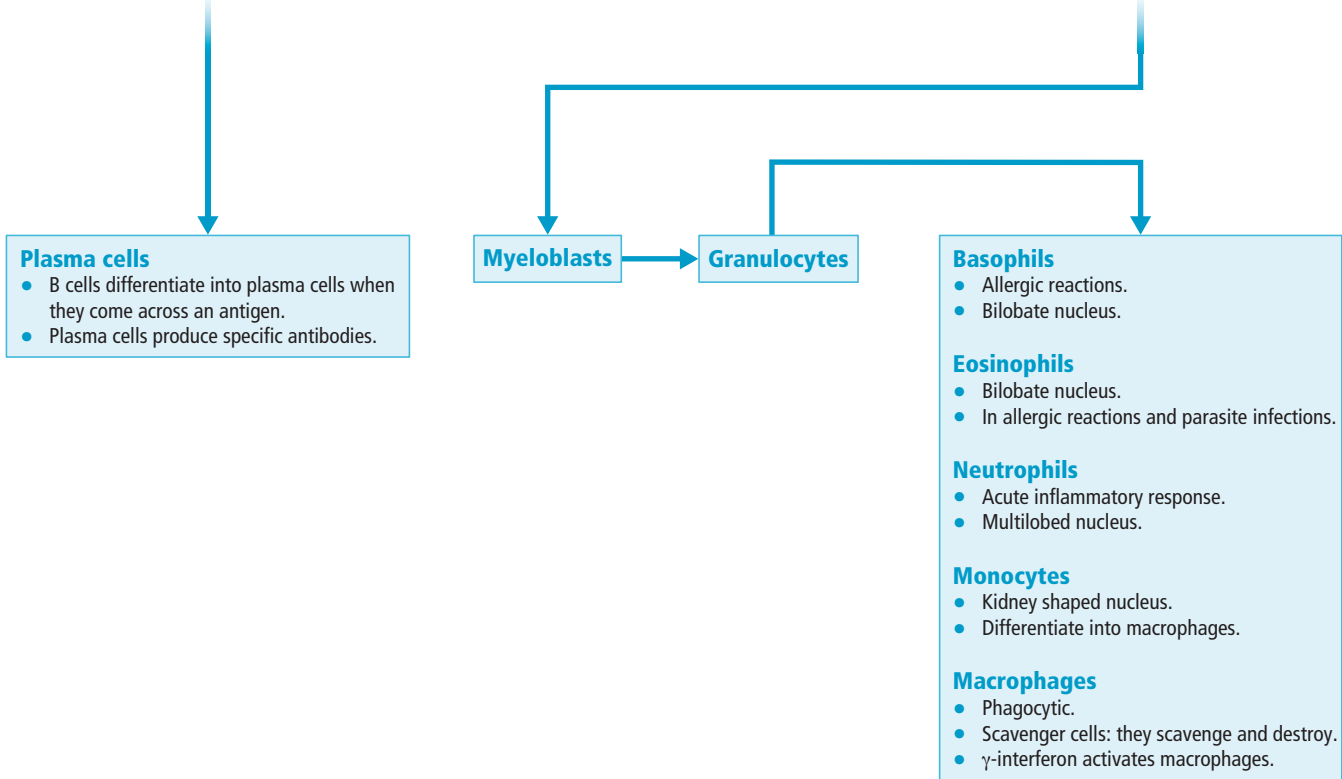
**Plasma cells**
- B cells differentiate into plasma cells when they come across an antigen.
- Plasma cells produce specific antibodies.

Myeloblasts

Granulocytes

**Basophils**
- Allergic reactions.
- Bilobate nucleus.

**Eosinophils**
- Bilobate nucleus.
- In allergic reactions and parasite infections.

**Neutrophils**
- Acute inflammatory response.
- Multilobed nucleus.

**Monocytes**
- Kidney shaped nucleus.
- Differentiate into macrophages.

**Macrophages**
- Phagocytic.
- Scavenger cells: they scavenge and destroy.
- $\gamma$-interferon activates macrophages.